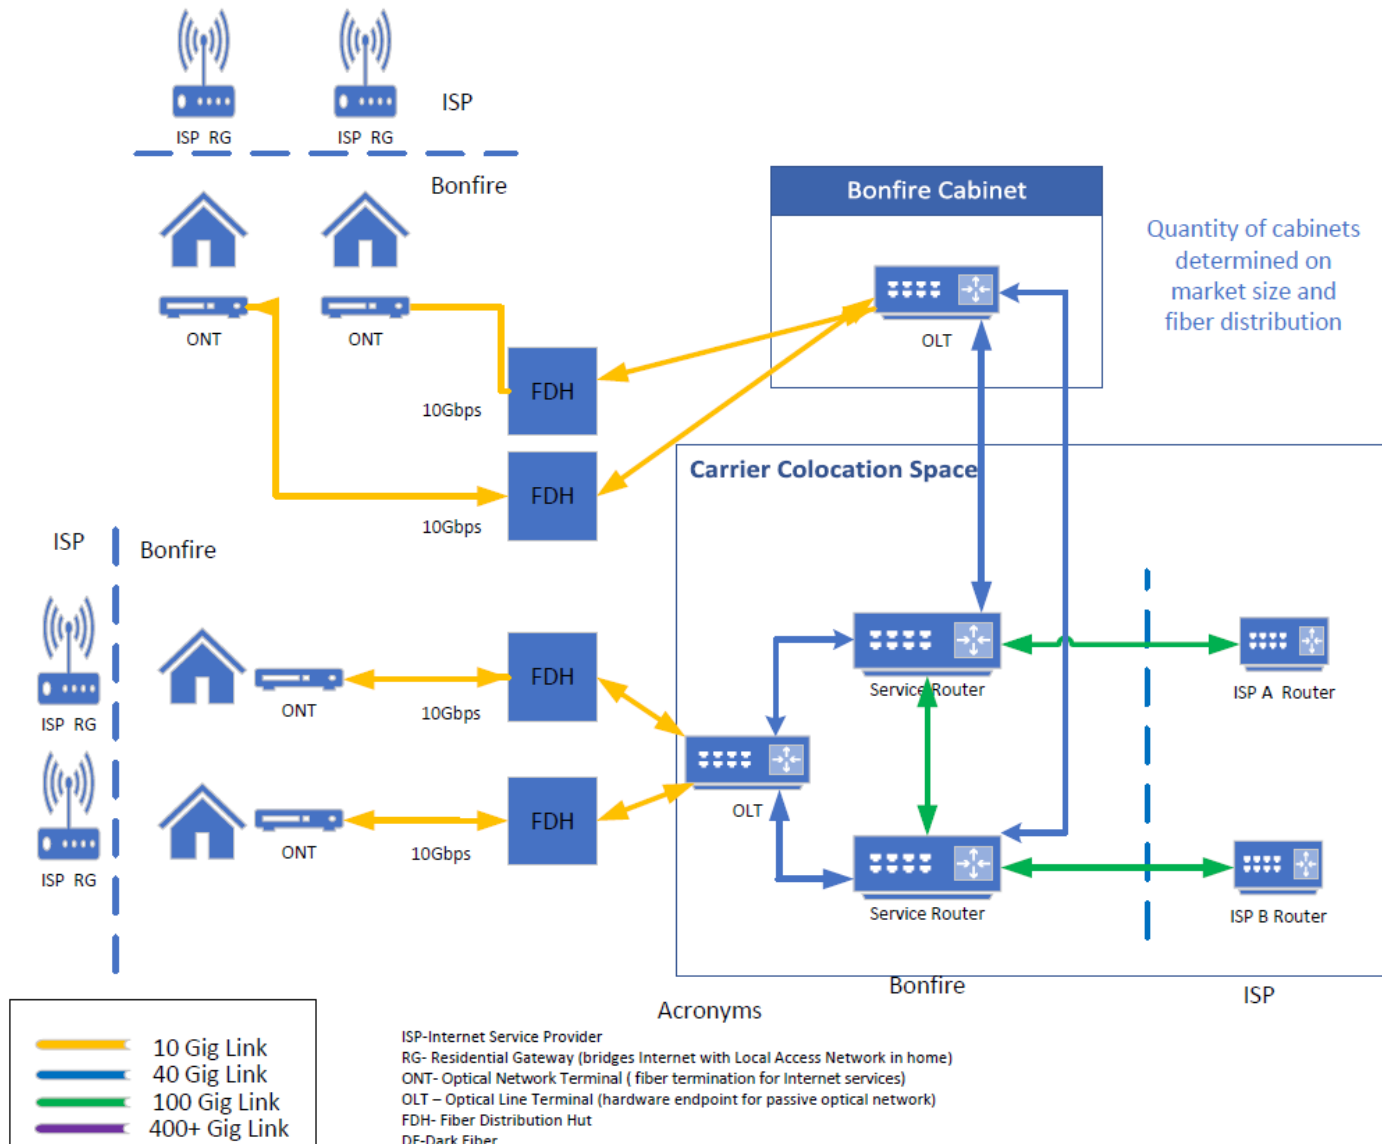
ISP RG
ISP RG
ISP
Bonfire
ONT
ONT
Bonfire Cabinet
Quantity of cabinets determined on market size and fiber distribution
OLT
FDH
10Gbps
FDH
10Gbps
Carrier Colocation Space
ISP
Bonfire
ISP RG
ISP RG
ONT
FDH
10Gbps
ONT
FDH
10Gbps
OLT
Service Router
Service Router
ISP A Router
ISP B Router
Bonfire
ISP

10 Gig Link
40 Gig Link
100 Gig Link
400+ Gig Link

Acronyms
ISP-Internet Service Provider
RG- Residential Gateway (bridges Internet with Local Access Network in home)
ONT- Optical Network Terminal ( fiber termination for Internet services)
OLT – Optical Line Terminal (hardware endpoint for passive optical network)
FDH- Fiber Distribution Hut
DF-Dark Fiber